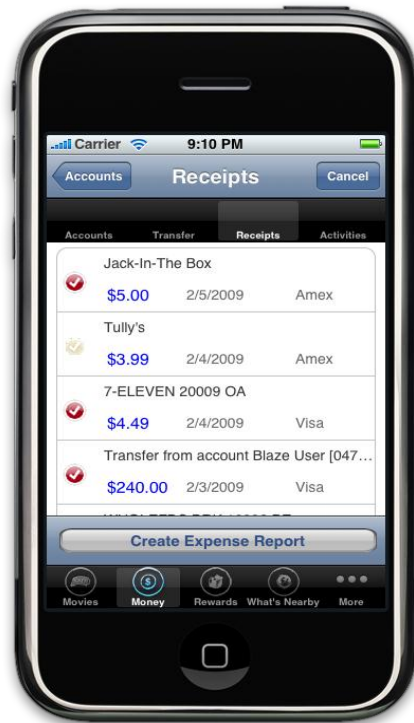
Carrier 9:10 PM

Accounts Receipts Cancel

Accounts Transfer Receipts Activities

Jack-In-The Box
$5.00 2/5/2009 Amex

Tully's
$3.99 2/4/2009 Amex

7-ELEVEN 20009 OA
$4.49 2/4/2009 Visa

Transfer from account Blaze User [047…
$240.00 2/3/2009 Visa

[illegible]

Create Expense Report

Movies Money Rewards What's Nearby More